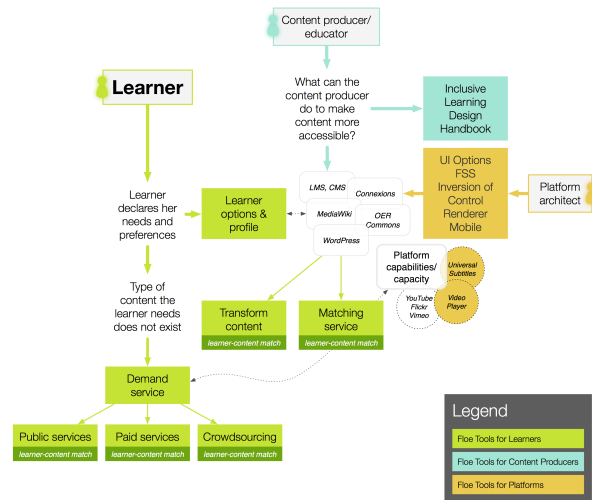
Content producer/ educator

Learner

What can the content producer do to make content more accessible?

Inclusive Learning Design Handbook

UI Options
FSS
Inversion of Control
Renderer
Mobile

Platform architect

Learner declares her needs and preferences

Learner options & profile

LMS, CMS
Connexions
MediaWiki
OER Commons
WordPress

Platform capabilities/ capacity

Universal Subtitles
Video Player
YouTube
Flickr
Vimeo

Type of content the learner needs does not exist

Transform content
learner-content match

Matching service
learner-content match

Demand service

Public services
learner-content match

Paid services
learner-content match

Crowdsourcing
learner-content match

Legend
Floe Tools for Learners
Floe Tools for Content Producers
Floe Tools for Platforms